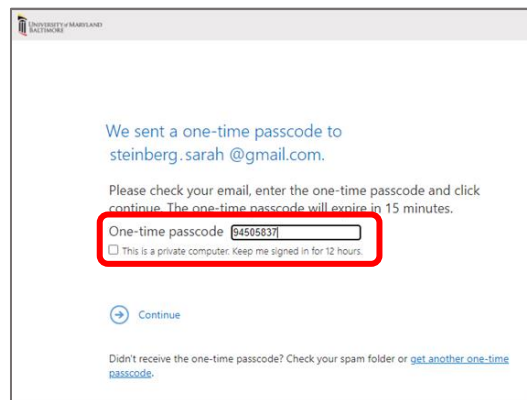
UNIVERSITY of MARYLAND BALTIMORE

We sent a one-time passcode to steinberg.sarah @gmail.com.

Please check your email, enter the one-time passcode and click continue. The one-time passcode will expire in 15 minutes.

One-time passcode 94505837

This is a private computer. Keep me signed in for 12 hours.

Continue

Didn't receive the one-time passcode? Check your spam folder or get another one-time passcode.